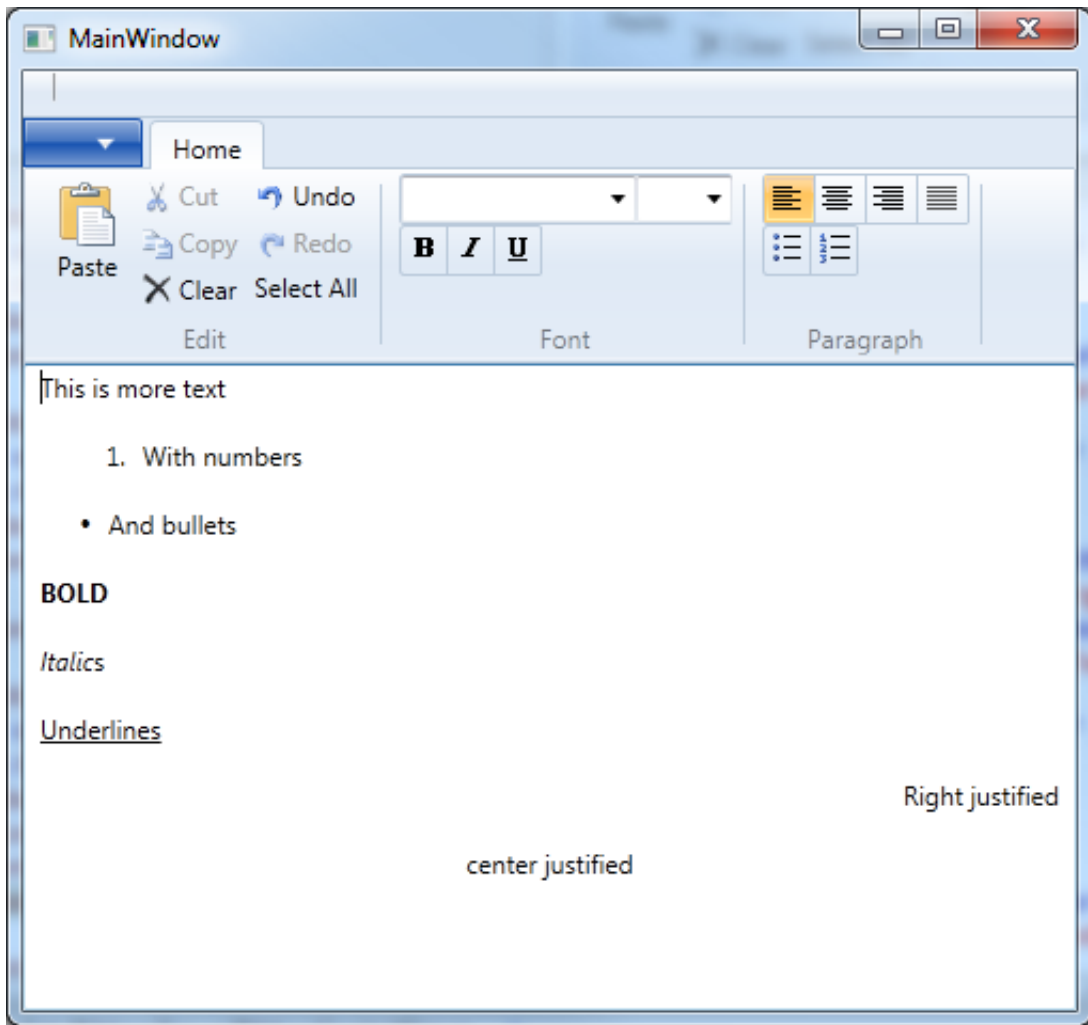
MainWindow

Home

Paste
Cut
Copy
Clear
Undo
Redo
Select All
Edit

B I U
Font

Paragraph

This is more text

1. With numbers

• And bullets

**BOLD**

*Italics*

Underlines

Right justified

center justified